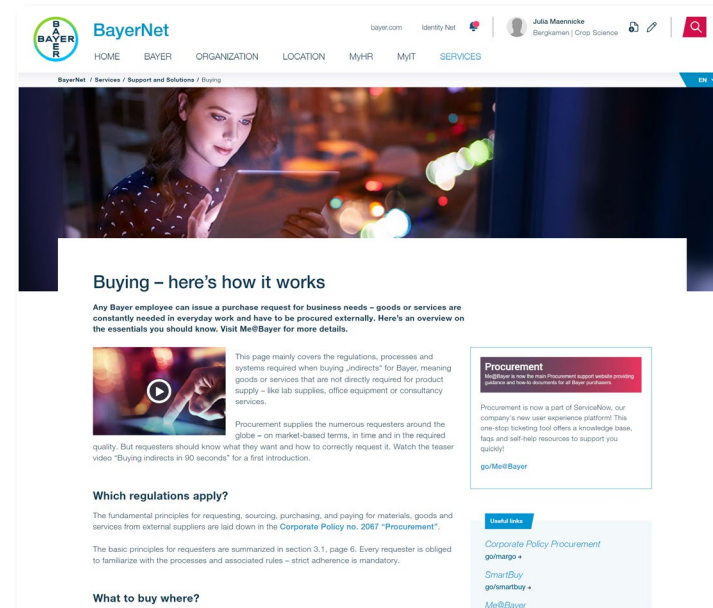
BAYER BAYER

BayerNet

bayer.com Identity Net

Julia Maennicke
Bergkamen | Crop Science

HOME BAYER ORGANIZATION LOCATION MyHR MyIT SERVICES

BayerNet / Services / Support and Solutions / Buying

EN

Buying – here's how it works

Any Bayer employee can issue a purchase request for business needs – goods or services are constantly needed in everyday work and have to be procured externally. Here's an overview on the essentials you should know. Visit Me@Bayer for more details.

This page mainly covers the regulations, processes and systems required when buying „indirects" for Bayer, meaning goods or services that are not directly required for product supply – like lab supplies, office equipment or consultancy services.

Procurement supplies the numerous requesters around the globe – on market-based terms, in time and in the required quality. But requesters should know what they want and how to correctly request it. Watch the teaser video "Buying indirects in 90 seconds" for a first introduction.

Procurement
Me@Bayer is now the main Procurement support website providing guidance and how-to documents for all Bayer purchasers.

Procurement is now a part of ServiceNow, our company's new user experience platform! This one-stop ticketing tool offers a knowledge base, faqs and self-help resources to support you quickly!

go/Me@Bayer

Which regulations apply?

The fundamental principles for requesting, sourcing, purchasing, and paying for materials, goods and services from external suppliers are laid down in the Corporate Policy no. 2067 "Procurement".

The basic principles for requesters are summarized in section 3.1, page 6. Every requester is obliged to familiarize with the processes and associated rules – strict adherence is mandatory.

Useful links

Corporate Policy Procurement
go/margo →

SmartBuy
go/smartbuy →

Me@Bayer

What to buy where?